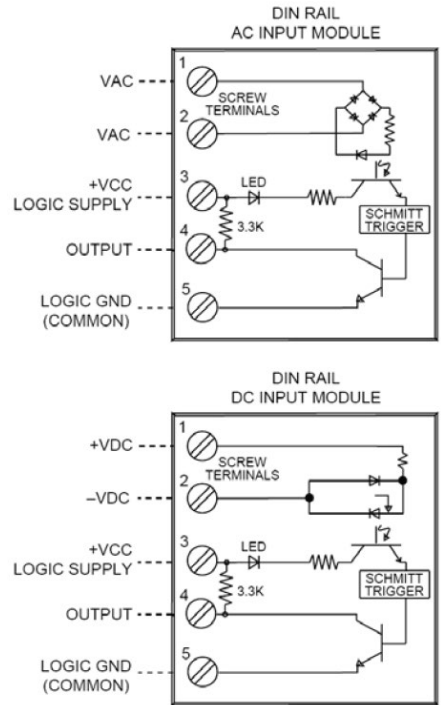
DIN RAIL
AC INPUT MODULE

VAC
1
SCREW TERMINALS
VAC
2
+VCC LOGIC SUPPLY
3
LED
3.3K
SCHMITT TRIGGER
OUTPUT
4
LOGIC GND (COMMON)
5

DIN RAIL
DC INPUT MODULE

+VDC
1
SCREW TERMINALS
–VDC
2
+VCC LOGIC SUPPLY
3
LED
3.3K
SCHMITT TRIGGER
OUTPUT
4
LOGIC GND (COMMON)
5